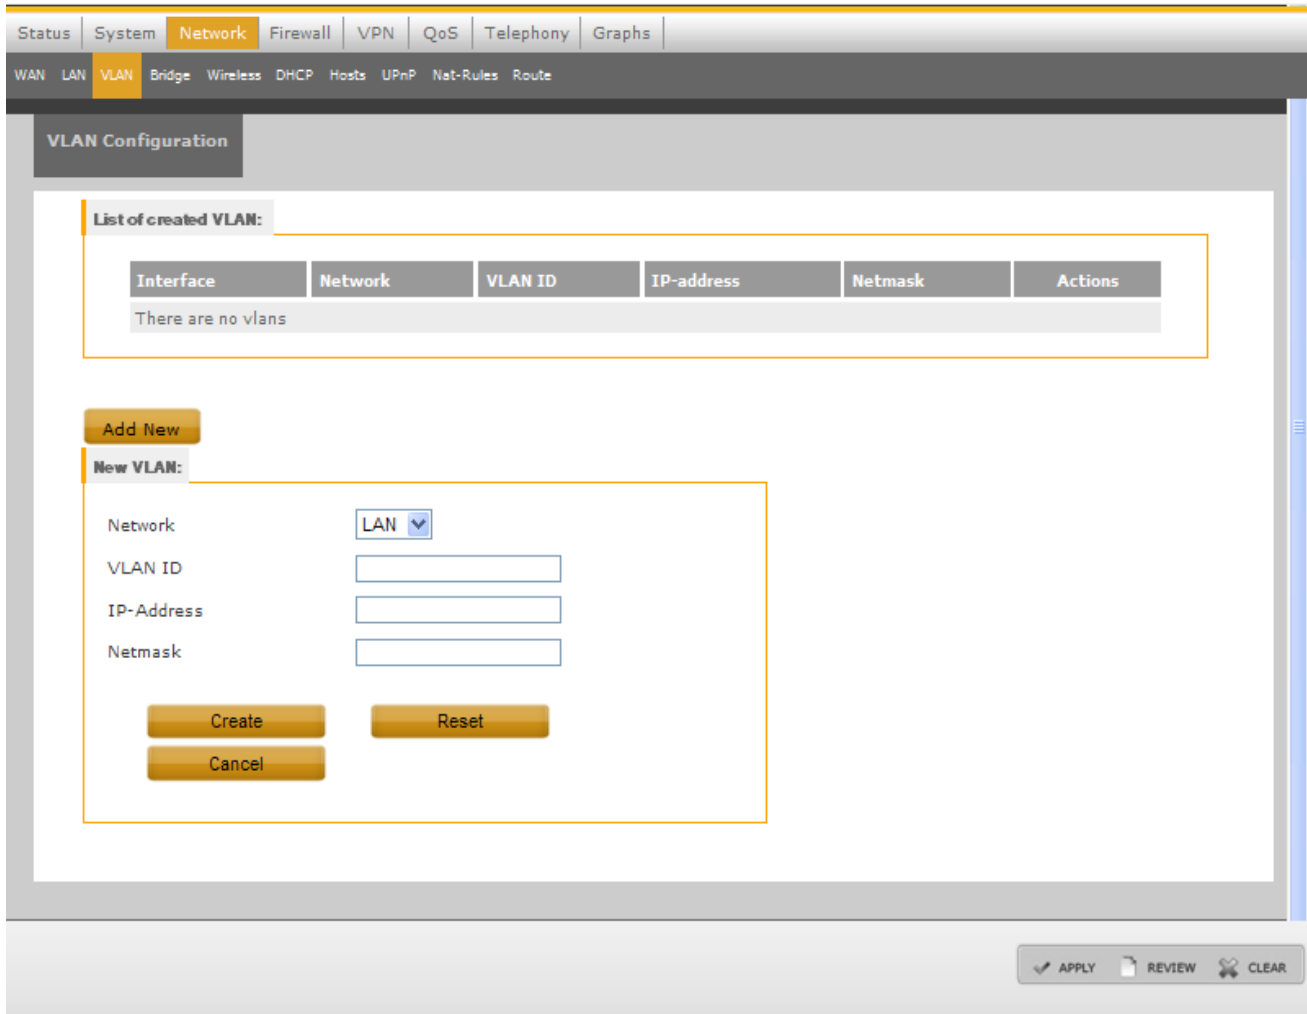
Status System Network Firewall VPN QoS Telephony Graphs

WAN LAN VLAN Bridge Wireless DHCP Hosts UPnP Nat-Rules Route

VLAN Configuration

List of created VLAN:

| Interface | Network | VLAN ID | IP-address | Netmask | Actions |
|---|---|---|---|---|---|
| There are no vlans | | | | | |

Add New

New VLAN:

Network LAN

VLAN ID

IP-Address

Netmask

Create Reset

Cancel

APPLY REVIEW CLEAR